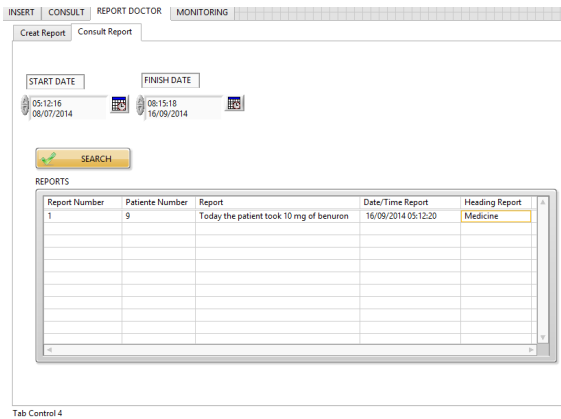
INSERT | CONSULT | REPORT DOCTOR | MONITORING

Creat Report | Consult Report

START DATE
05:12:16
08/07/2014

FINISH DATE
08:15:18
16/09/2014

SEARCH

REPORTS

| Report Number | Patiente Number | Report | Date/Time Report | Heading Report |
|---|---|---|---|---|
| 1 | 9 | Today the patient took 10 mg of benuron | 16/09/2014 05:12:20 | Medicine |

Tab Control 4